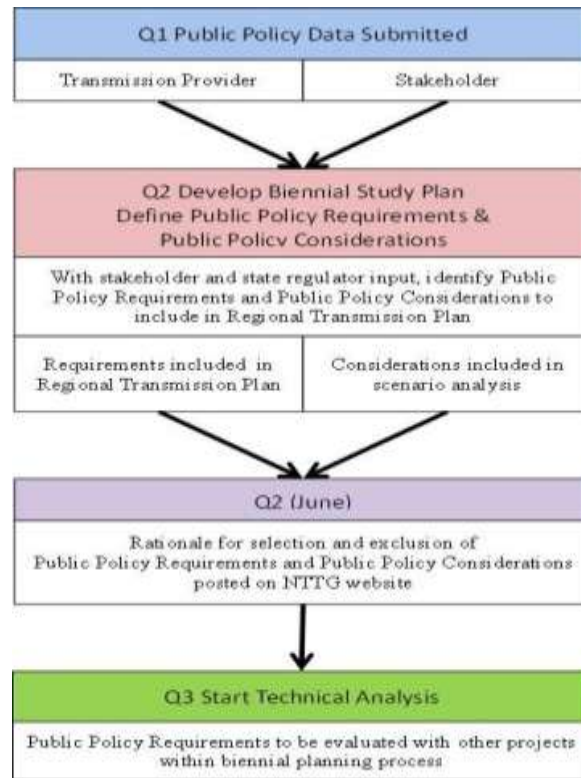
Q1 Public Policy Data Submitted

Transmission Provider

Stakeholder

Q2 Develop Biennial Study Plan
Define Public Policy Requirements &
Public Policy Considerations

With stakeholder and state regulator input, identify Public Policy Requirements and Public Policy Considerations to include in Regional Transmission Plan

Requirements included in Regional Transmission Plan

Considerations included in scenario analysis

Q2 (June)

Rationale for selection and exclusion of Public Policy Requirements and Public Policy Considerations posted on NTTG website

Q3 Start Technical Analysis

Public Policy Requirements to be evaluated with other projects within biennial planning process